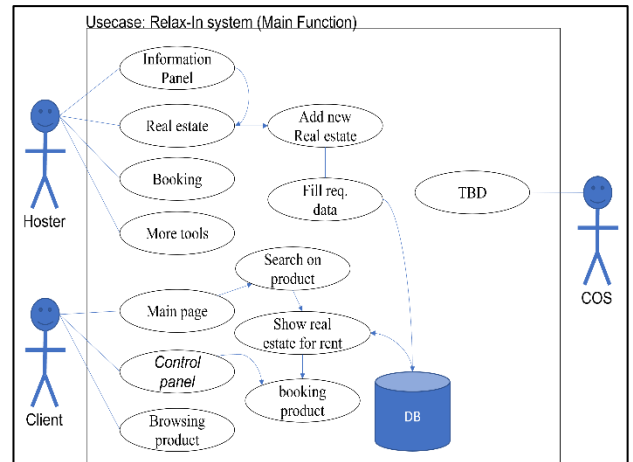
Usecase: Relax-In system (Main Function)

Information Panel

Real estate

Add new Real estate

Booking

Fill req. data

TBD

More tools

Hoster

Search on product

Main page

Show real estate for rent

Control panel

booking product

Browsing product

Client

DB

COS